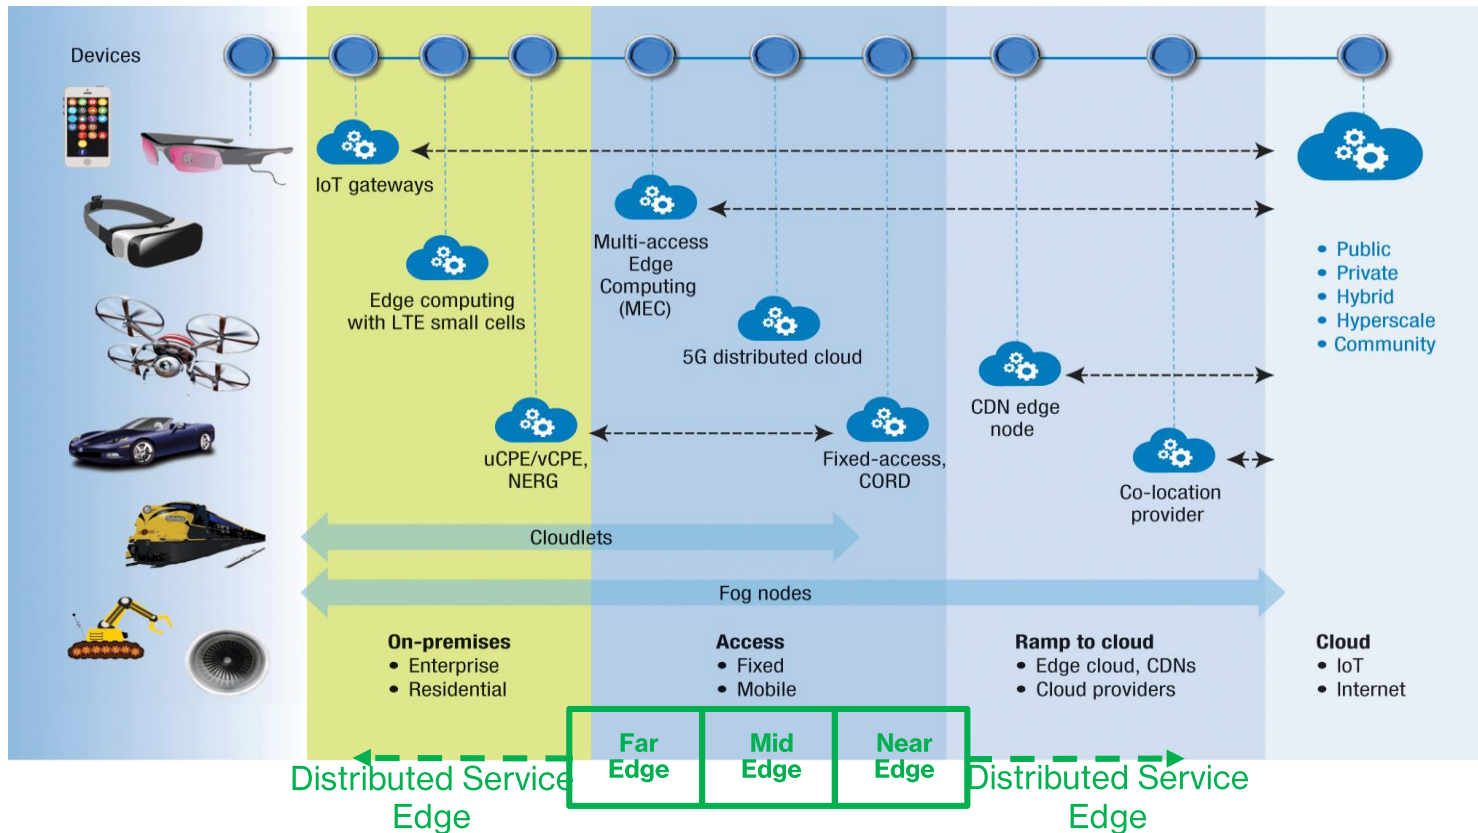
Devices

IoT gateways

Edge computing with LTE small cells

uCPE/vCPE, NERG

Multi-access Edge Computing (MEC)

5G distributed cloud

Fixed-access, CORD

CDN edge node

Co-location provider

• Public
• Private
• Hybrid
• Hyperscale
• Community

Cloudlets

Fog nodes

On-premises
• Enterprise
• Residential

Access
• Fixed
• Mobile

Ramp to cloud
• Edge cloud, CDNs
• Cloud providers

Cloud
• IoT
• Internet

Distributed Service Edge

| Far Edge | Mid Edge | Near Edge |
|---|---|---|

Distributed Service Edge